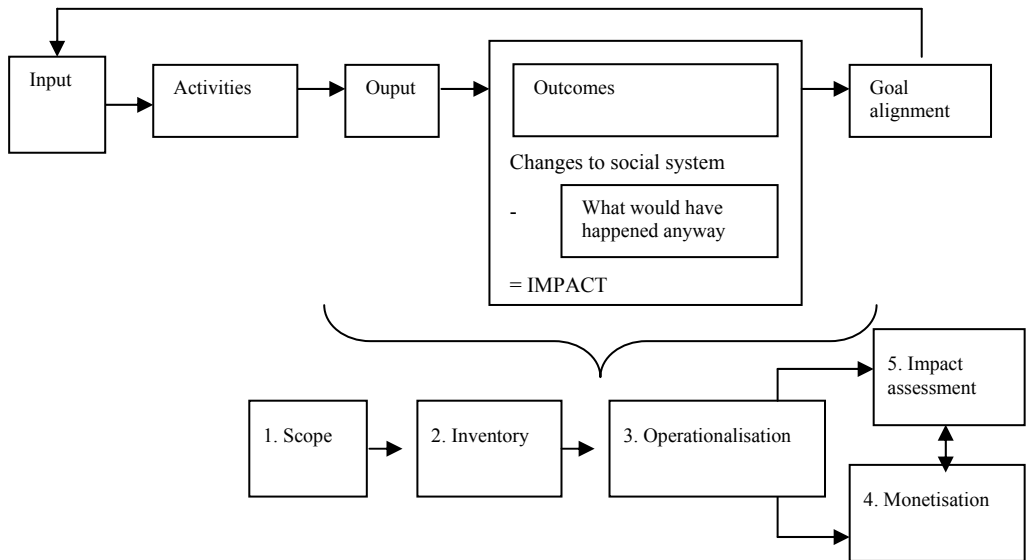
Input

Activities

Ouput

Outcomes

Changes to social system

-

What would have happened anyway

= IMPACT

Goal alignment

1. Scope

2. Inventory

3. Operationalisation

5. Impact assessment

4. Monetisation